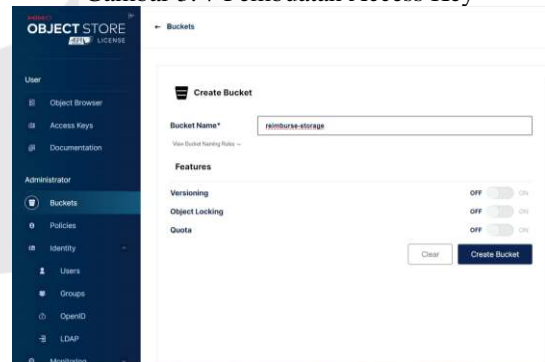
Gambar 3. 7 Pembuatan Access Key

MINIO
OBJECT STORE
AGPL LICENSE

User
Object Browser
Access Keys
Documentation

Administrator
Buckets
Policies
Identity
Users
Groups
OpenID
LDAP
Monitoring

← Buckets

Create Bucket

Bucket Name* reimburse-storage

View Bucket Naming Rules ⌄

Features

Versioning OFF ON
Object Locking OFF ON
Quota OFF ON

Clear Create Bucket